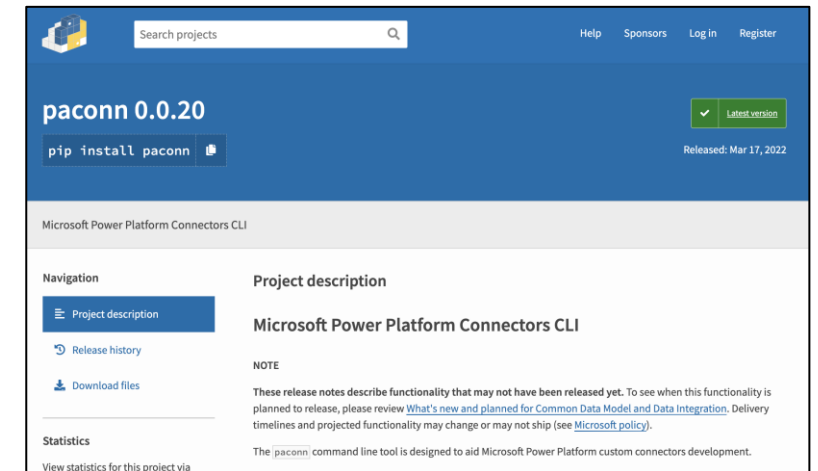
Search projects

Help Sponsors Log in Register

paconn 0.0.20

pip install paconn

Latest version

Released: Mar 17, 2022

Microsoft Power Platform Connectors CLI

Navigation

Project description

Release history

Download files

Statistics

View statistics for this project via

Project description

Microsoft Power Platform Connectors CLI

NOTE

**These release notes describe functionality that may not have been released yet.** To see when this functionality is planned to release, please review What's new and planned for Common Data Model and Data Integration. Delivery timelines and projected functionality may change or may not ship (see Microsoft policy).

The paconn command line tool is designed to aid Microsoft Power Platform custom connectors development.